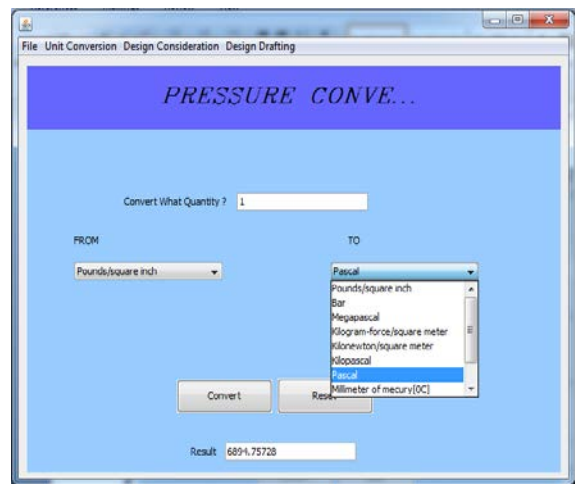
File Unit Conversion Design Consideration Design Drafting

PRESSURE CONVE...

Convert What Quantity ? 1

FROM

TO

Pounds/square inch

Pascal

Pounds/square inch
Bar
Megapascal
Kilogram-force/square meter
Kilonewton/square meter
Kilopascal
Pascal
Millimeter of mecury[0C]

Convert

Rese

Result 6894.75728